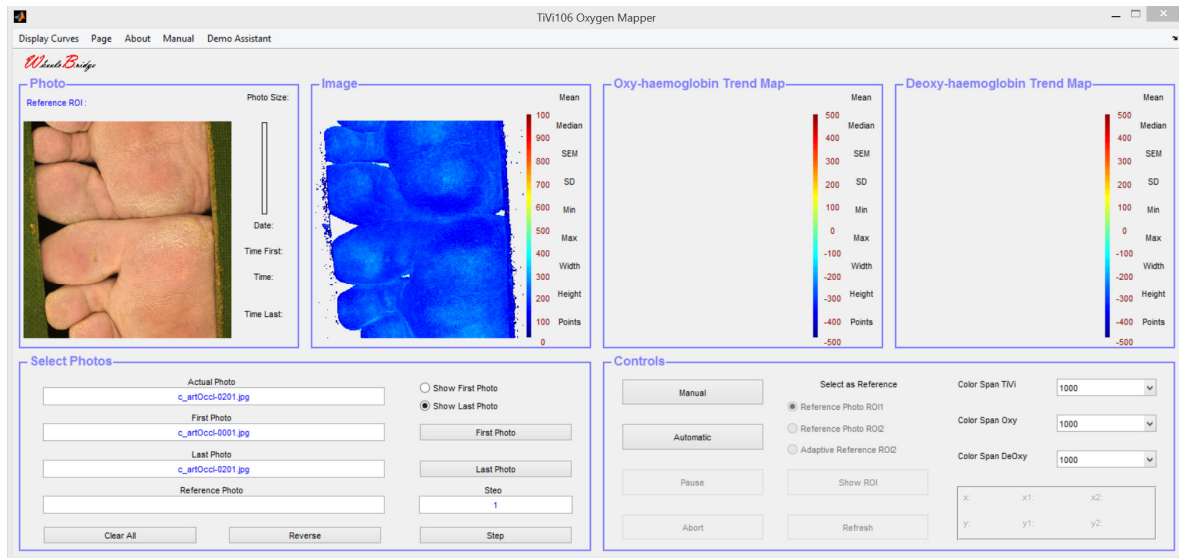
TiVi106 Oxygen Mapper

Display Curves Page About Manual Demo Assistant

WheelsBridge

Photo
Reference ROI :
Photo Size:
Date:
Time First:
Time:
Time Last:

Image
1000
900
800
700
600
500
400
300
200
100
0
Mean
Median
SEM
SD
Min
Max
Width
Height
Points

Oxy-haemoglobin Trend Map
500
400
300
200
100
0
-100
-200
-300
-400
-500
Mean
Median
SEM
SD
Min
Max
Width
Height
Points

Deoxy-haemoglobin Trend Map
500
400
300
200
100
0
-100
-200
-300
-400
-500
Mean
Median
SEM
SD
Min
Max
Width
Height
Points

Select Photos
Actual Photo
c_artOccl-0201.jpg
First Photo
c_artOccl-0001.jpg
Last Photo
c_artOccl-0201.jpg
Reference Photo
Show First Photo
Show Last Photo
First Photo
Last Photo
Step
1
Clear All
Reverse
Step

Controls
Manual
Automatic
Pause
Abort
Select as Reference
Reference Photo ROI1
Reference Photo ROI2
Adaptive Reference ROI2
Show ROI
Refresh
Color Span TiVi
1000
Color Span Oxy
1000
Color Span DeOxy
1000
x: x1: x2:
y: y1: y2: